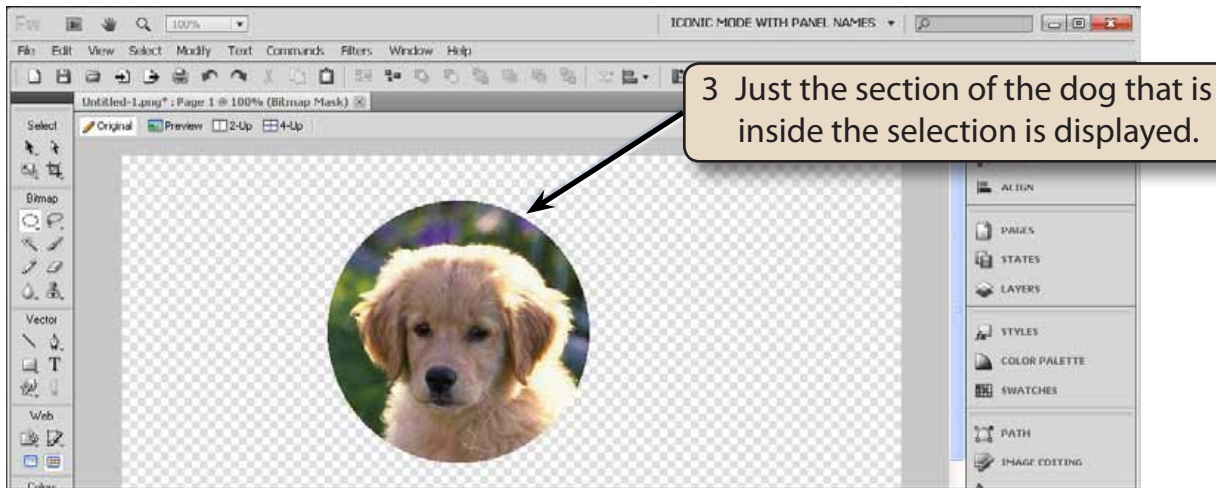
Fw 100%

ICONIC MODE WITH PANEL NAMES

File Edit View Select Modify Text Commands Filters Window Help

Untitled-1.png* : Page 1 @ 100% (Bitmap Mask)

Original Preview 2-Up 4-Up

3 Just the section of the dog that is inside the selection is displayed.

Select

Bitmap

Vector

Web

Colors

ALIGN

PAGES

STATES

LAYERS

STYLES

COLOR PALETTE

SWATCHES

PATH

IMAGE EDITING